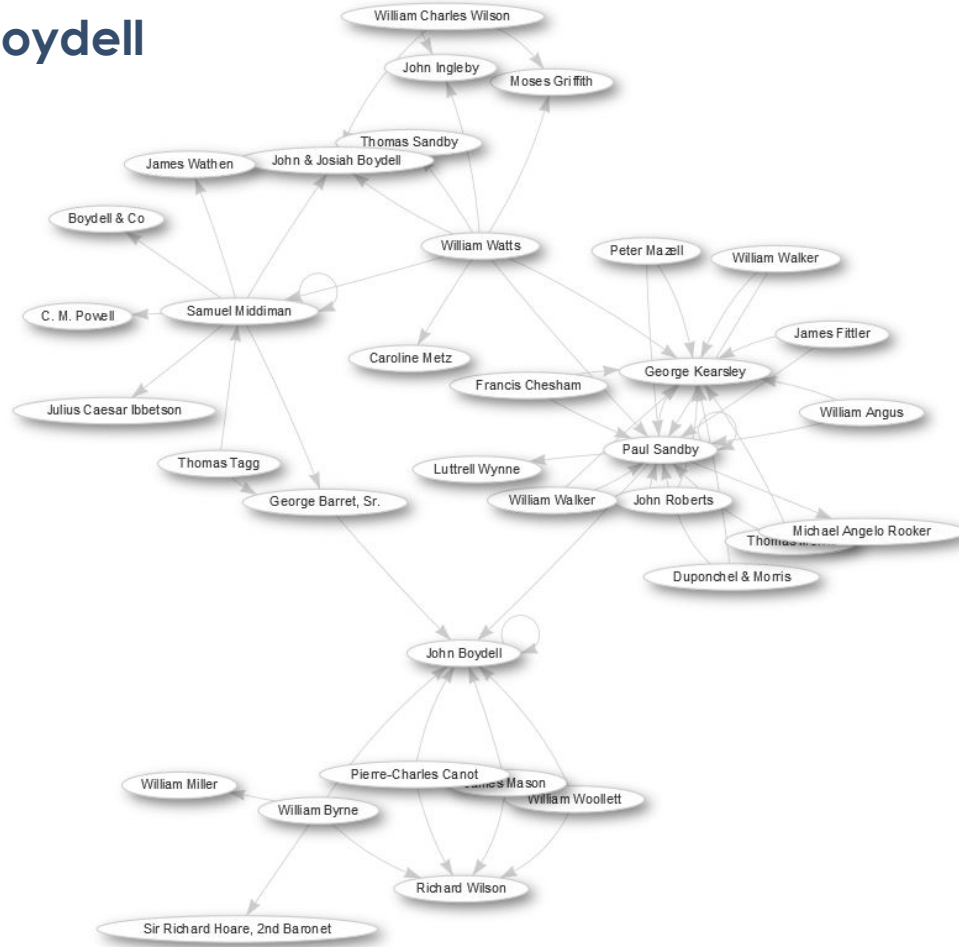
oydell

William Charles Wilson

John Ingleby

Moses Griffith

Thomas Sandby

James Wathen

John & Josiah Boydell

Boydell & Co

William Watts

Peter Mazell

William Walker

C. M. Powell

Samuel Middiman

James Fittler

Caroline Metz

Francis Chesham

George Kearsley

Julius Caesar Ibbetson

William Angus

Paul Sandby

Thomas Tagg

Luttrell Wynne

William Walker

John Roberts

George Barret, Sr.

Michael Angelo Rooker

Thomas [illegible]

Duponchel & Morris

John Boydell

Pierre-Charles Canot

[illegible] Mason

William Miller

William Byrne

William Woollett

Richard Wilson

Sir Richard Hoare, 2nd Baronet